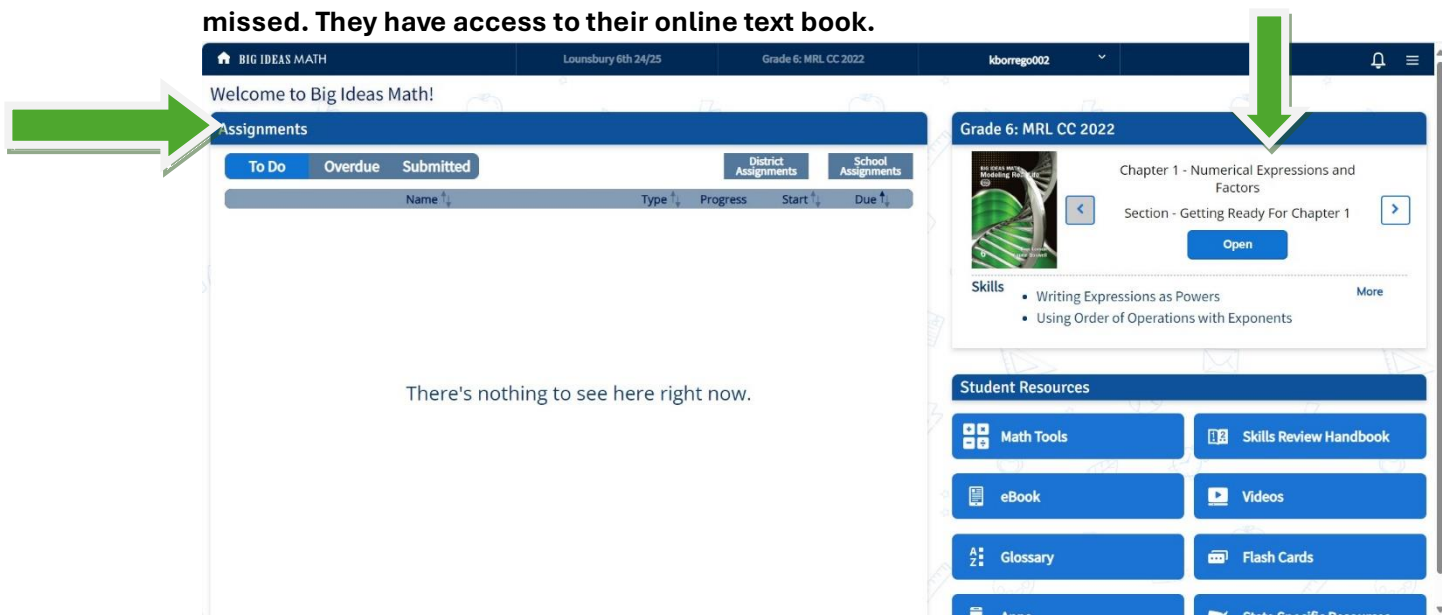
missed. They have access to their online text book.

BIG IDEAS MATH | Lounsbury 6th 24/25 | Grade 6: MRL CC 2022 | kborrego002

Welcome to Big Ideas Math!

Assignments

To Do | Overdue | Submitted

District Assignments | School Assignments

| Name | Type | Progress | Start | Due |
|---|---|---|---|---|

There's nothing to see here right now.

Grade 6: MRL CC 2022

Chapter 1 - Numerical Expressions and Factors

Section - Getting Ready For Chapter 1

Open

Skills

• Writing Expressions as Powers
• Using Order of Operations with Exponents

More

Student Resources

Math Tools

Skills Review Handbook

eBook

Videos

Glossary

Flash Cards

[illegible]

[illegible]